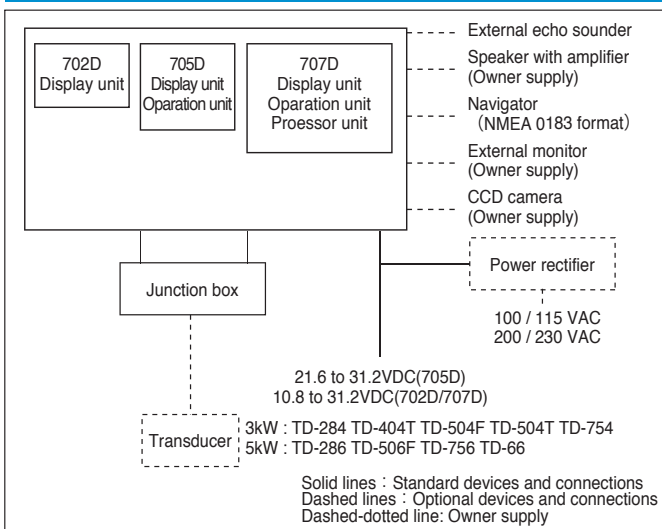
702D
Display unit

705D
Display unit
Oparation unit

707D
Display unit
Oparation unit
Proessor unit

External echo sounder

Speaker with amplifier
(Owner supply)

Navigator
(NMEA 0183 format)

External monitor
(Owner supply)

CCD camera
(Owner supply)

Junction box

Power rectifier

100 / 115 VAC
200 / 230 VAC

21.6 to 31.2VDC(705D)
10.8 to 31.2VDC(702D/707D)

Transducer

3kW : TD-284 TD-404T TD-504F TD-504T TD-754
5kW : TD-286 TD-506F TD-756 TD-66

Solid lines : Standard devices and connections
Dashed lines : Optional devices and connections
Dashed-dotted line: Owner supply